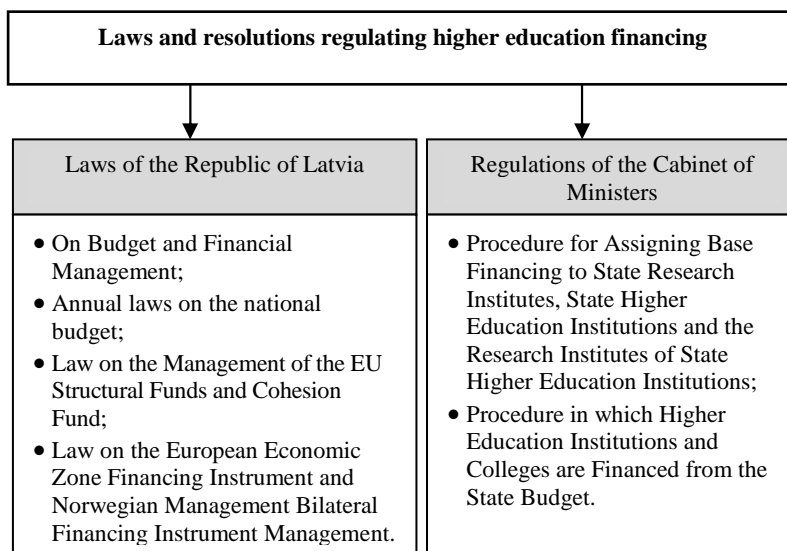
**Laws and resolutions regulating higher education financing**

Laws of the Republic of Latvia

- On Budget and Financial Management;
- Annual laws on the national budget;
- Law on the Management of the EU Structural Funds and Cohesion Fund;
- Law on the European Economic Zone Financing Instrument and Norwegian Management Bilateral Financing Instrument Management.

Regulations of the Cabinet of Ministers

- Procedure for Assigning Base Financing to State Research Institutes, State Higher Education Institutions and the Research Institutes of State Higher Education Institutions;
- Procedure in which Higher Education Institutions and Colleges are Financed from the State Budget.